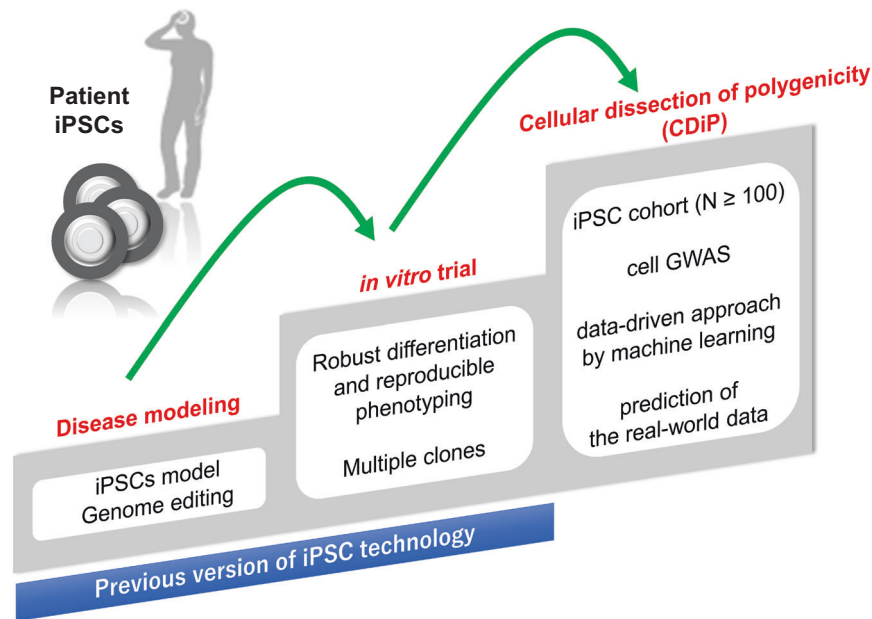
Patient iPSCs

Cellular dissection of polygenicity (CDiP)

iPSC cohort (N ≥ 100)

cell GWAS

data-driven approach by machine learning

prediction of the real-world data

in vitro trial

Robust differentiation and reproducible phenotyping

Multiple clones

Disease modeling

iPSCs model Genome editing

Previous version of iPSC technology